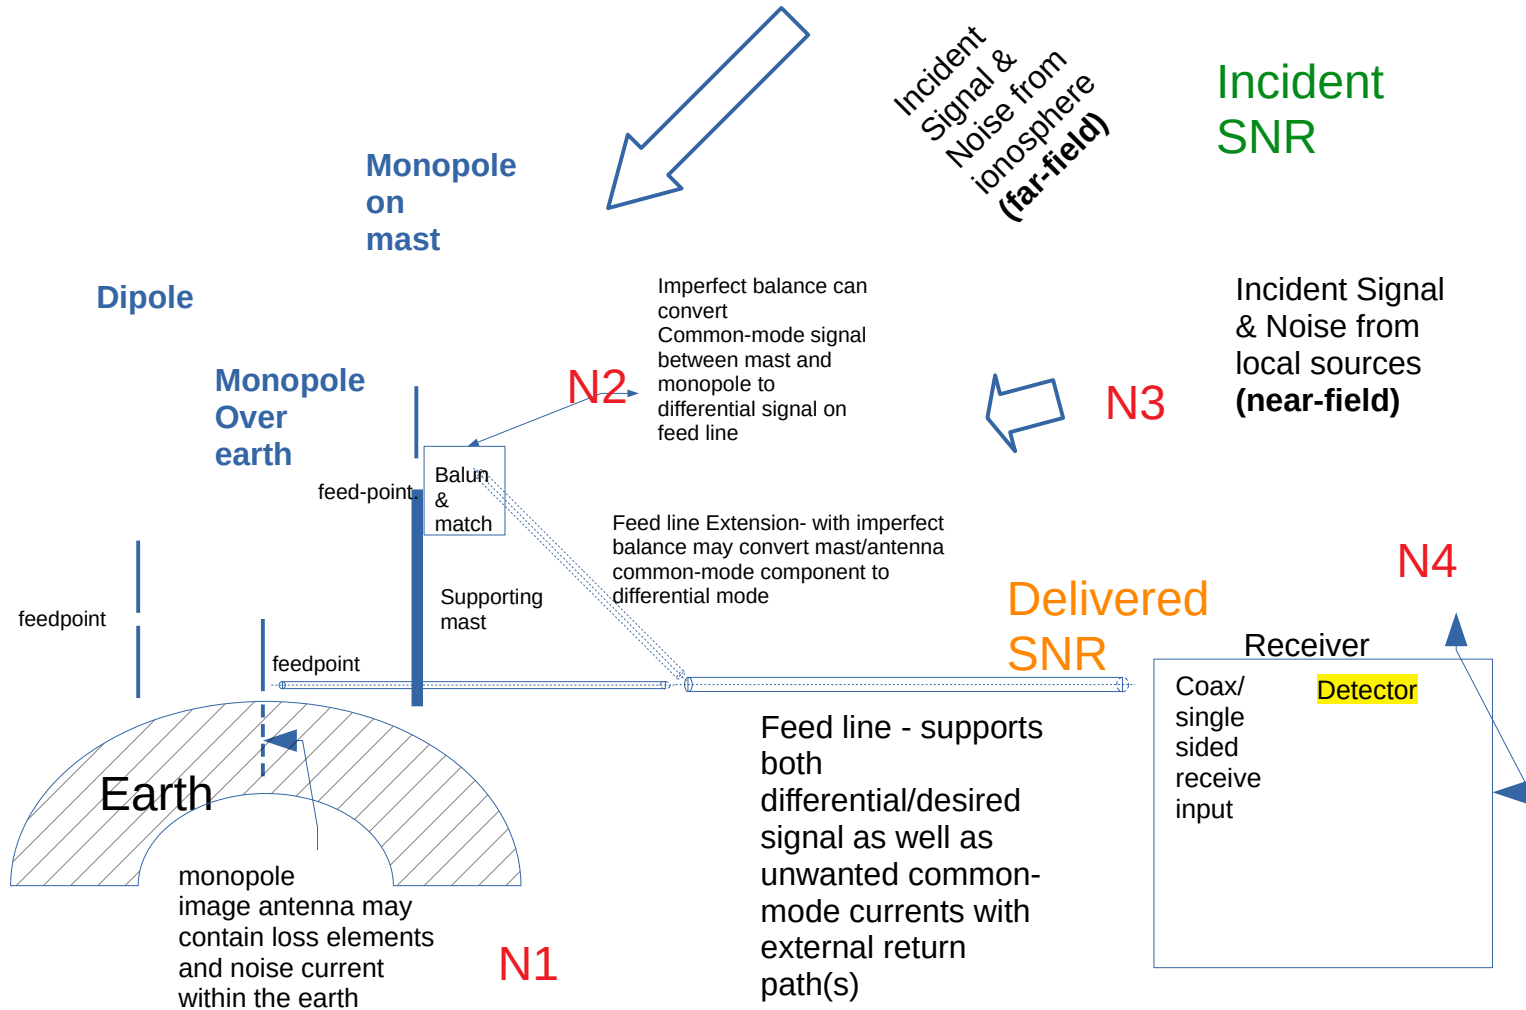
Incident Signal & Noise from ionosphere (far-field)

Incident SNR

Monopole on mast

Dipole

Imperfect balance can convert Common-mode signal between mast and monopole to differential signal on feed line

Incident Signal & Noise from local sources (near-field)

Monopole Over earth

N2

N3

feed-point

Balun & match

Feed line Extension- with imperfect balance may convert mast/antenna common-mode component to differential mode

N4

feedpoint

Supporting mast

Delivered SNR

feedpoint

Receiver

Coax/ single sided receive input

Detector

Earth

Feed line - supports both differential/desired signal as well as unwanted common-mode currents with external return path(s)

monopole image antenna may contain loss elements and noise current within the earth

N1